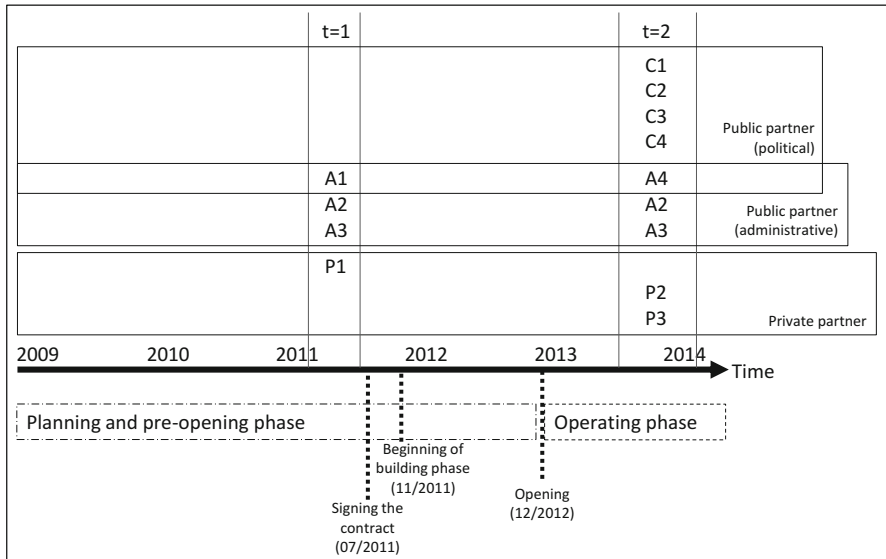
t=1

t=2

C1
C2
C3
C4

Public partner (political)

A1

A4

A2
A3

A2
A3

Public partner (administrative)

P1

P2
P3

Private partner

2009 2010 2011 2012 2013 2014

Time

Planning and pre-opening phase

Operating phase

Beginning of building phase (11/2011)

Opening (12/2012)

Signing the contract (07/2011)